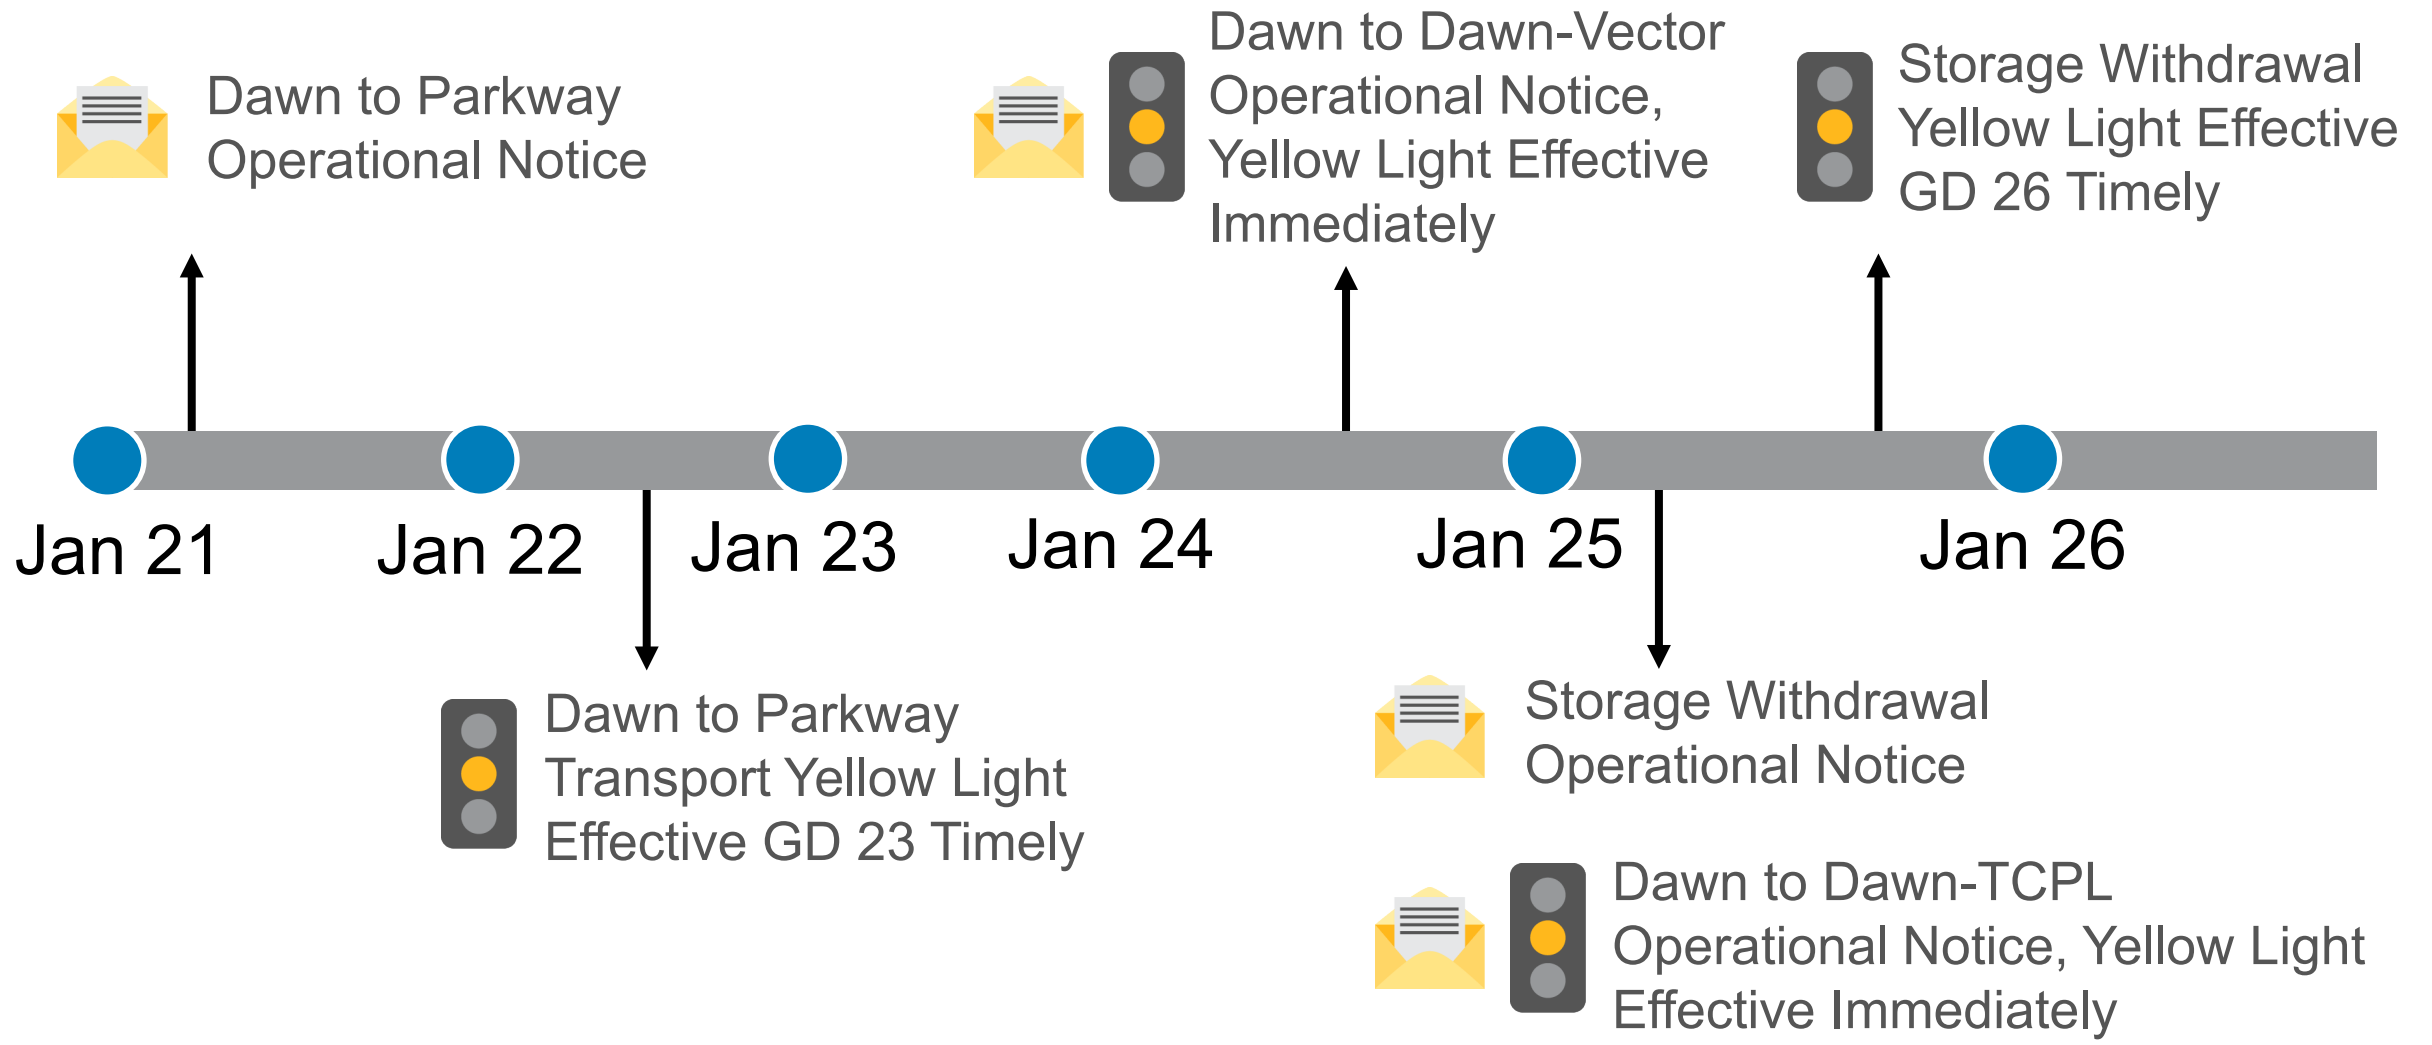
Dawn to Parkway Operational Notice

Dawn to Dawn-Vector Operational Notice, Yellow Light Effective Immediately

Storage Withdrawal Yellow Light Effective GD 26 Timely

Jan 21

Jan 22

Jan 23

Jan 24

Jan 25

Jan 26

Dawn to Parkway Transport Yellow Light Effective GD 23 Timely

Storage Withdrawal Operational Notice

Dawn to Dawn-TCPL Operational Notice, Yellow Light Effective Immediately